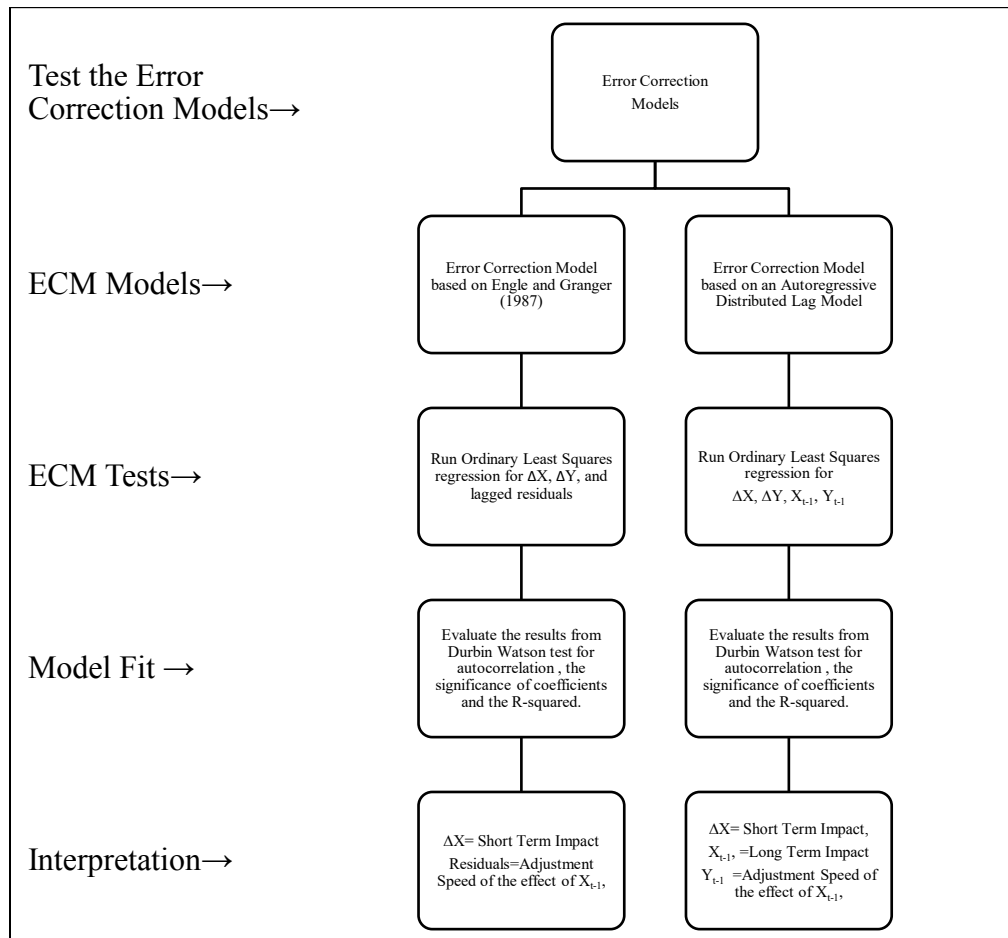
Test the Error Correction Models→

Error Correction Models

ECM Models→

Error Correction Model based on Engle and Granger (1987)

Error Correction Model based on an Autoregressive Distributed Lag Model

ECM Tests→

Run Ordinary Least Squares regression for ΔX, ΔY, and lagged residuals

Run Ordinary Least Squares regression for ΔX, ΔY, $X_{t-1}$, $Y_{t-1}$

Model Fit →

Evaluate the results from Durbin Watson test for autocorrelation , the significance of coefficients and the R-squared.

Evaluate the results from Durbin Watson test for autocorrelation , the significance of coefficients and the R-squared.

Interpretation→

ΔX= Short Term Impact
Residuals=Adjustment Speed of the effect of $X_{t-1}$,

ΔX= Short Term Impact,
$X_{t-1}$, =Long Term Impact
$Y_{t-1}$ =Adjustment Speed of the effect of $X_{t-1}$,